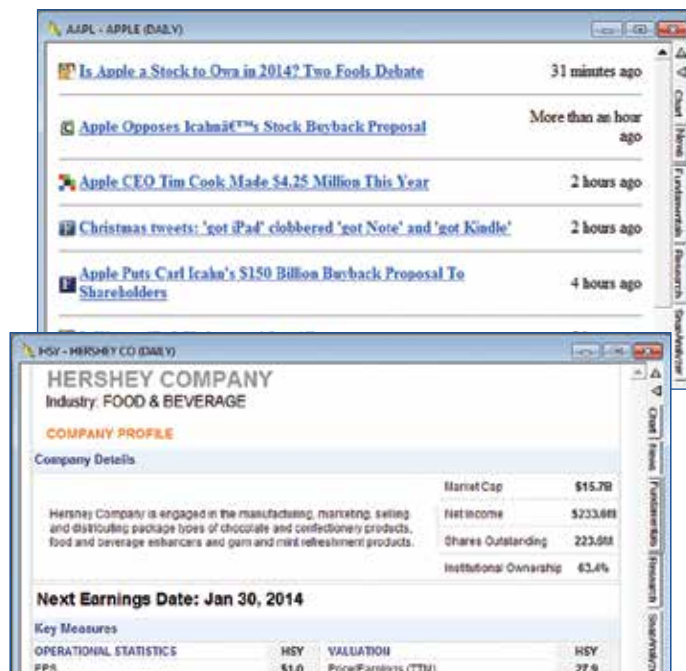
AAPL - APPLE (DAILY)

Is Apple a Stock to Own in 2014? Two Fools Debate — 31 minutes ago

Apple Opposes Icahnâ€™s Stock Buyback Proposal — More than an hour ago

Apple CEO Tim Cook Made $4.25 Million This Year — 2 hours ago

Christmas tweets: 'got iPad' clobbered 'got Note' and 'got Kindle' — 2 hours ago

Apple Puts Carl Icahn's $150 Billion Buyback Proposal To Shareholders — 4 hours ago

Chart | News | Fundamentals | Research | SnapAnalyzer

HSY - HERSHEY CO (DAILY)

HERSHEY COMPANY
Industry: FOOD & BEVERAGE

COMPANY PROFILE

Company Details

Hershey Company is engaged in the manufacturing, marketing, selling and distributing package types of chocolate and confectionery products, food and beverage enhancers and gum and mint refreshment products.

| | |
|---|---|
| Market Cap | $15.7B |
| Net Income | $233.6M |
| Shares Outstanding | 223.5M |
| Institutional Ownership | 63.4% |

Next Earnings Date: Jan 30, 2014

Key Measures

| OPERATIONAL STATISTICS | HSY | VALUATION | HSY |
|---|---|---|---|
| EPS | $1.0 | Price/Earnings (TTM) | 27.9 |

Chart | News | Fundamentals | Research | SnapAnalyzer